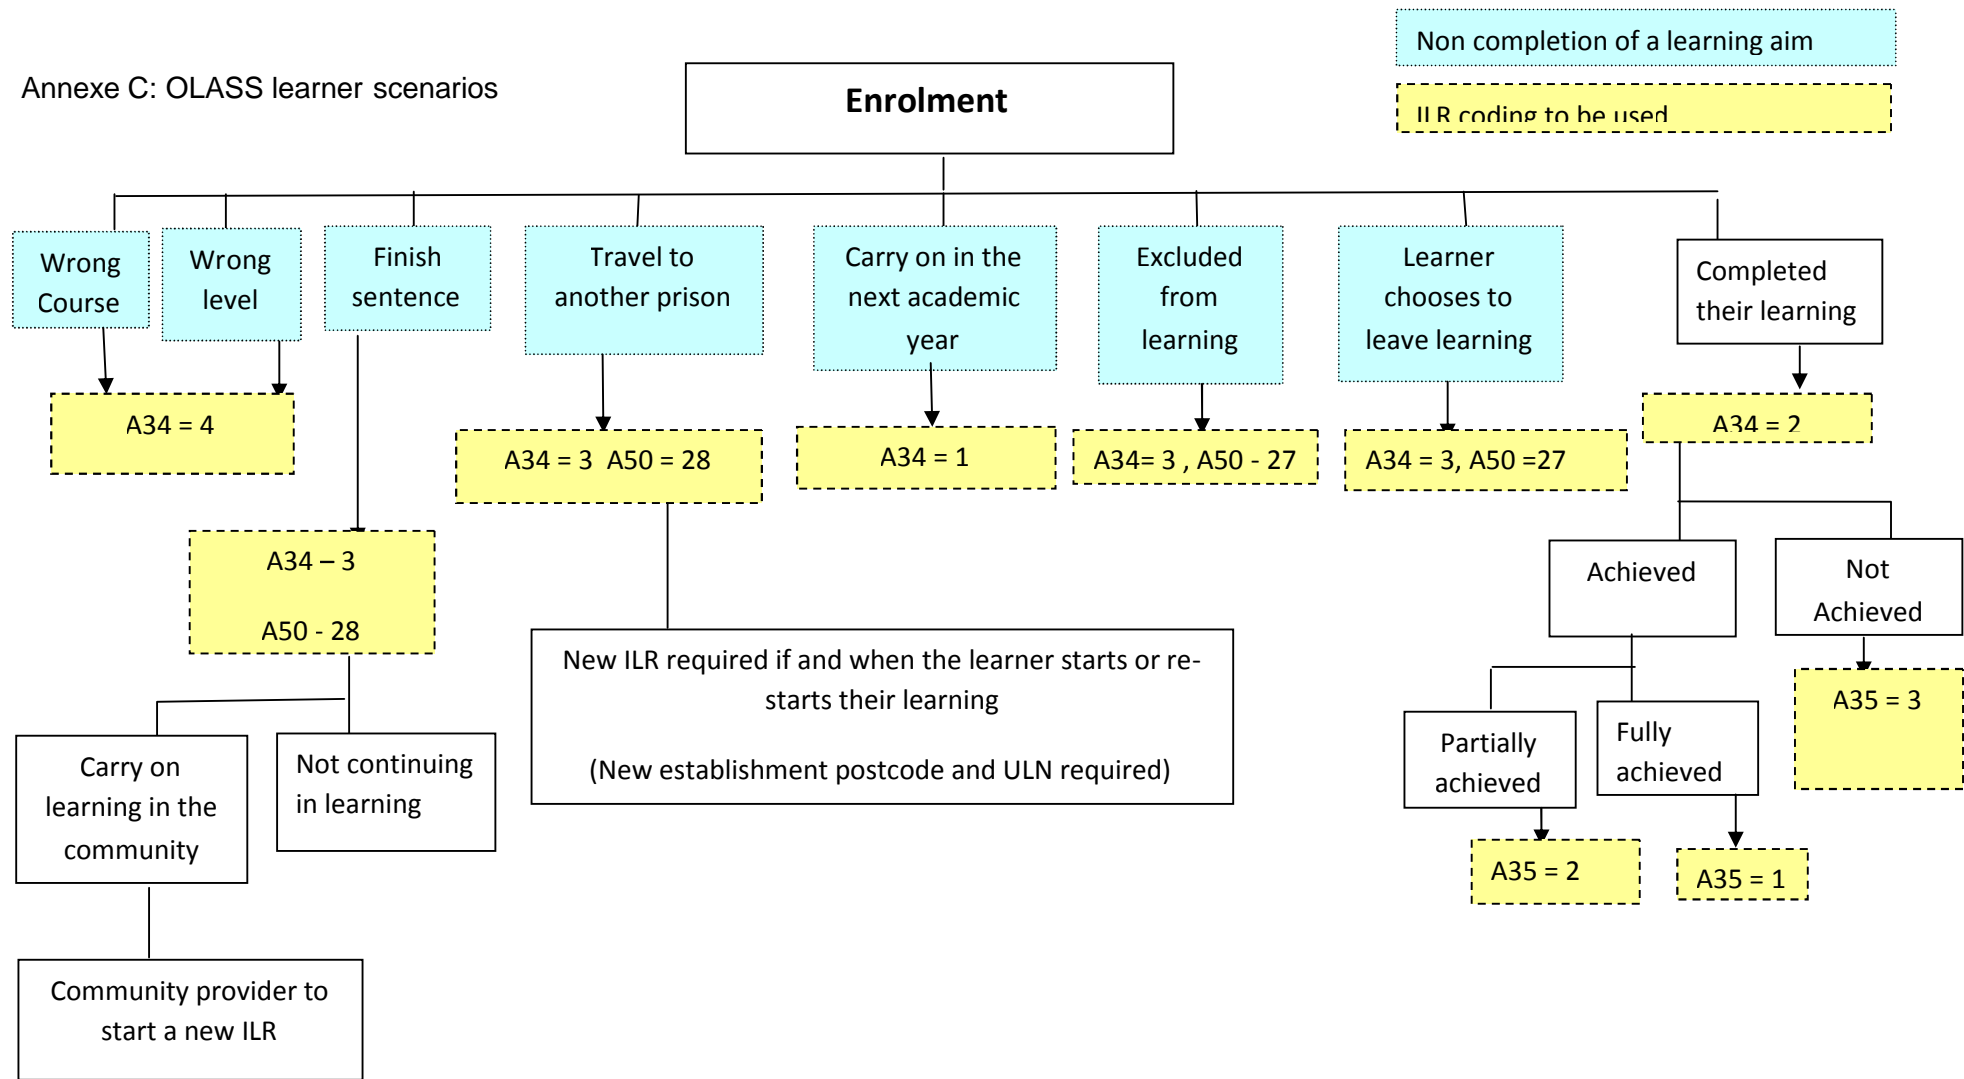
Non completion of a learning aim

ILR coding to be used

Annexe C: OLASS learner scenarios

Enrolment

Wrong Course

Wrong level

Finish sentence

Travel to another prison

Carry on in the next academic year

Excluded from learning

Learner chooses to leave learning

Completed their learning

A34 = 4

A34 = 3 A50 = 28

A34 = 1

A34= 3 , A50 - 27

A34 = 3, A50 =27

A34 = 2

A34 – 3

A50 - 28

Achieved

Not Achieved

New ILR required if and when the learner starts or re-starts their learning

(New establishment postcode and ULN required)

A35 = 3

Carry on learning in the community

Not continuing in learning

Partially achieved

Fully achieved

A35 = 2

A35 = 1

Community provider to start a new ILR